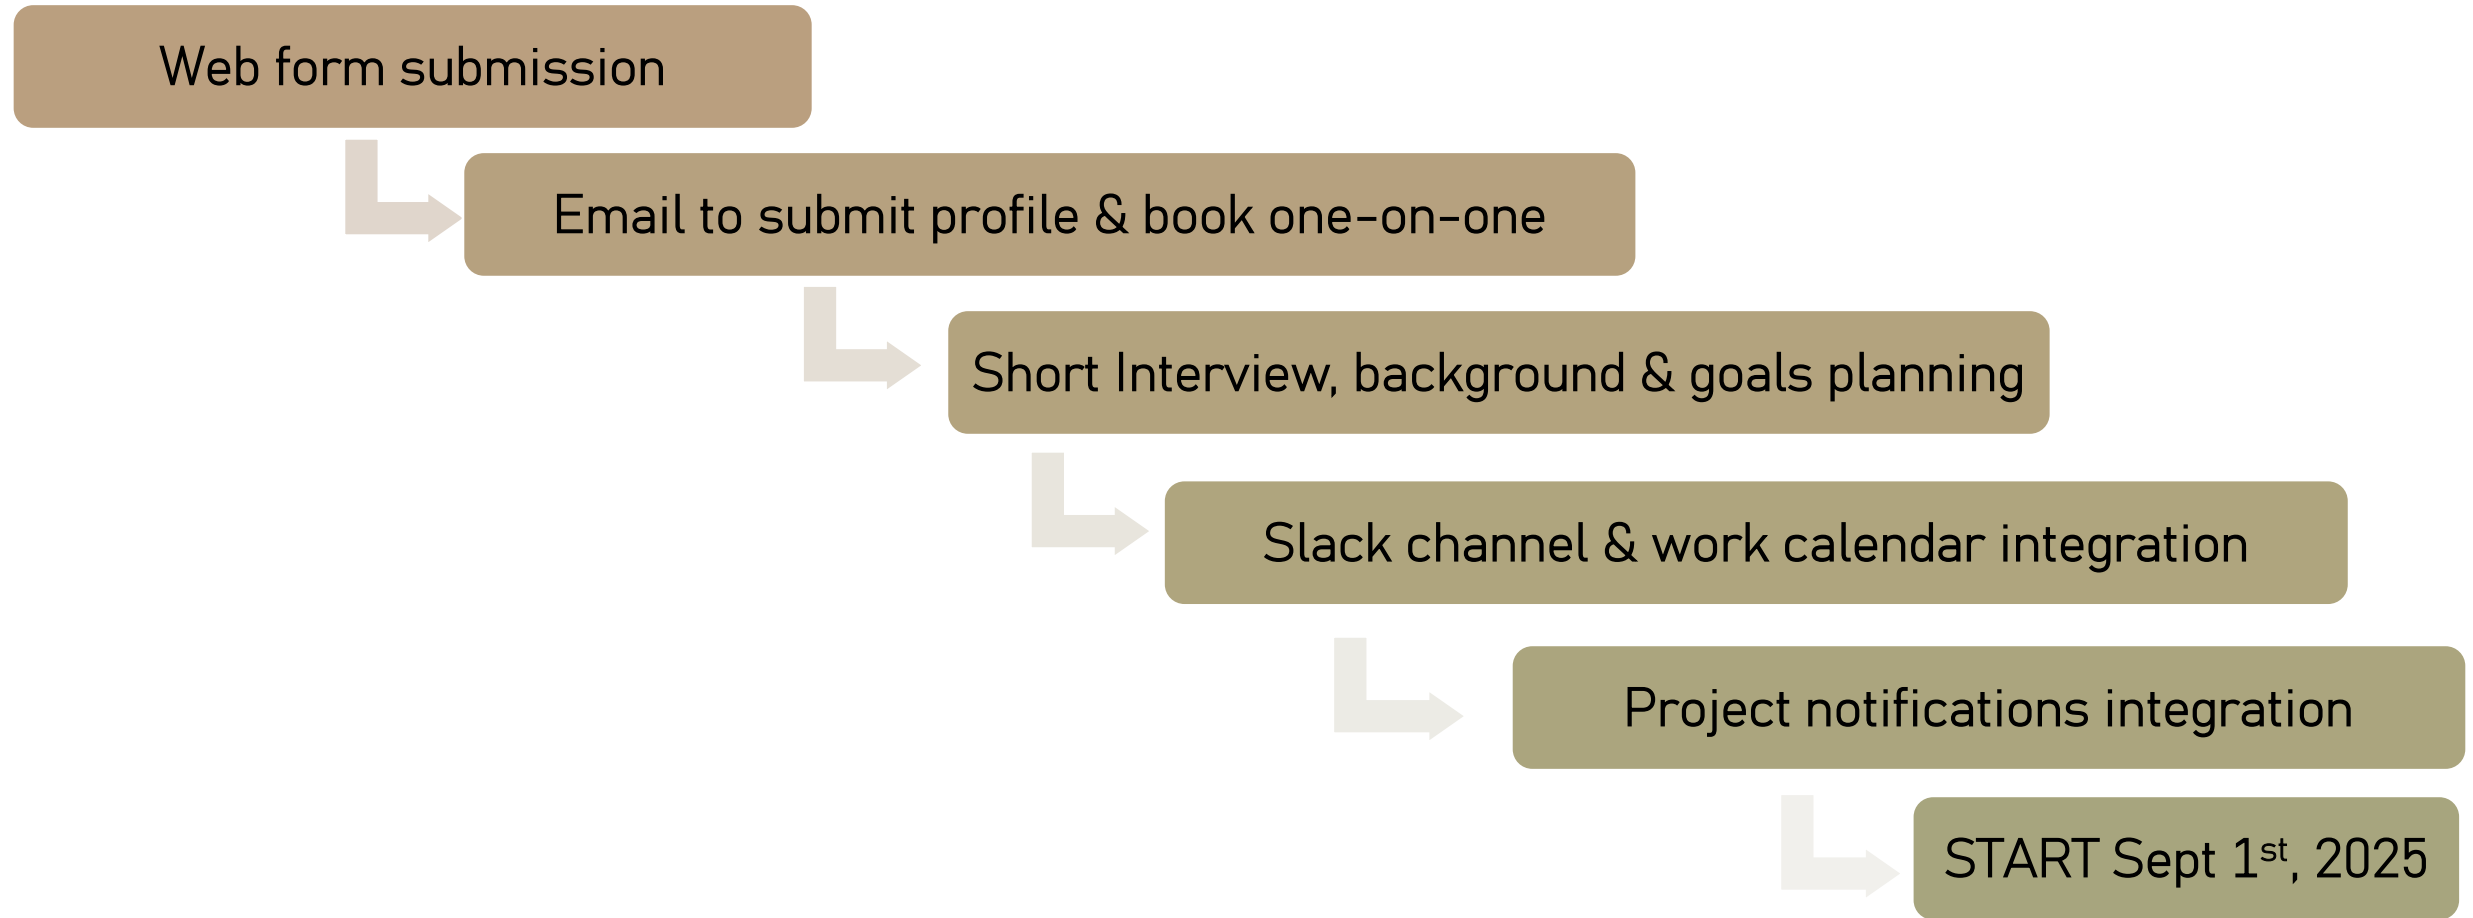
Web form submission

Email to submit profile & book one-on-one

Short Interview, background & goals planning

Slack channel & work calendar integration

Project notifications integration

START Sept 1$^{st}$, 2025